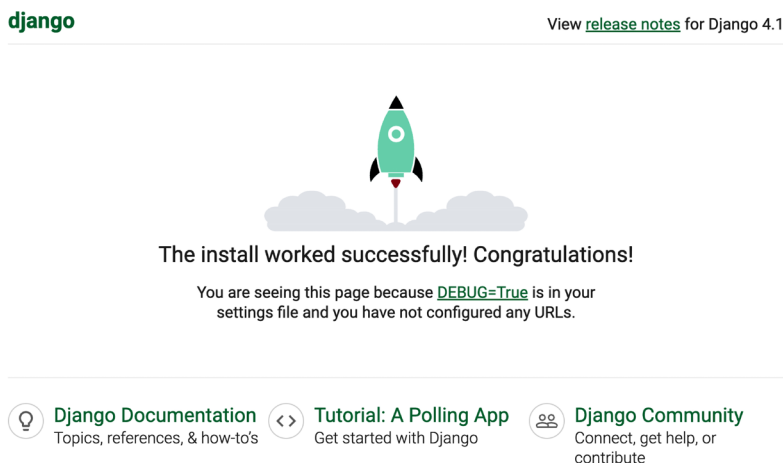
django

View release notes for Django 4.1

The install worked successfully! Congratulations!

You are seeing this page because DEBUG=True is in your settings file and you have not configured any URLs.

Django Documentation
Topics, references, & how-to's

Tutorial: A Polling App
Get started with Django

Django Community
Connect, get help, or contribute